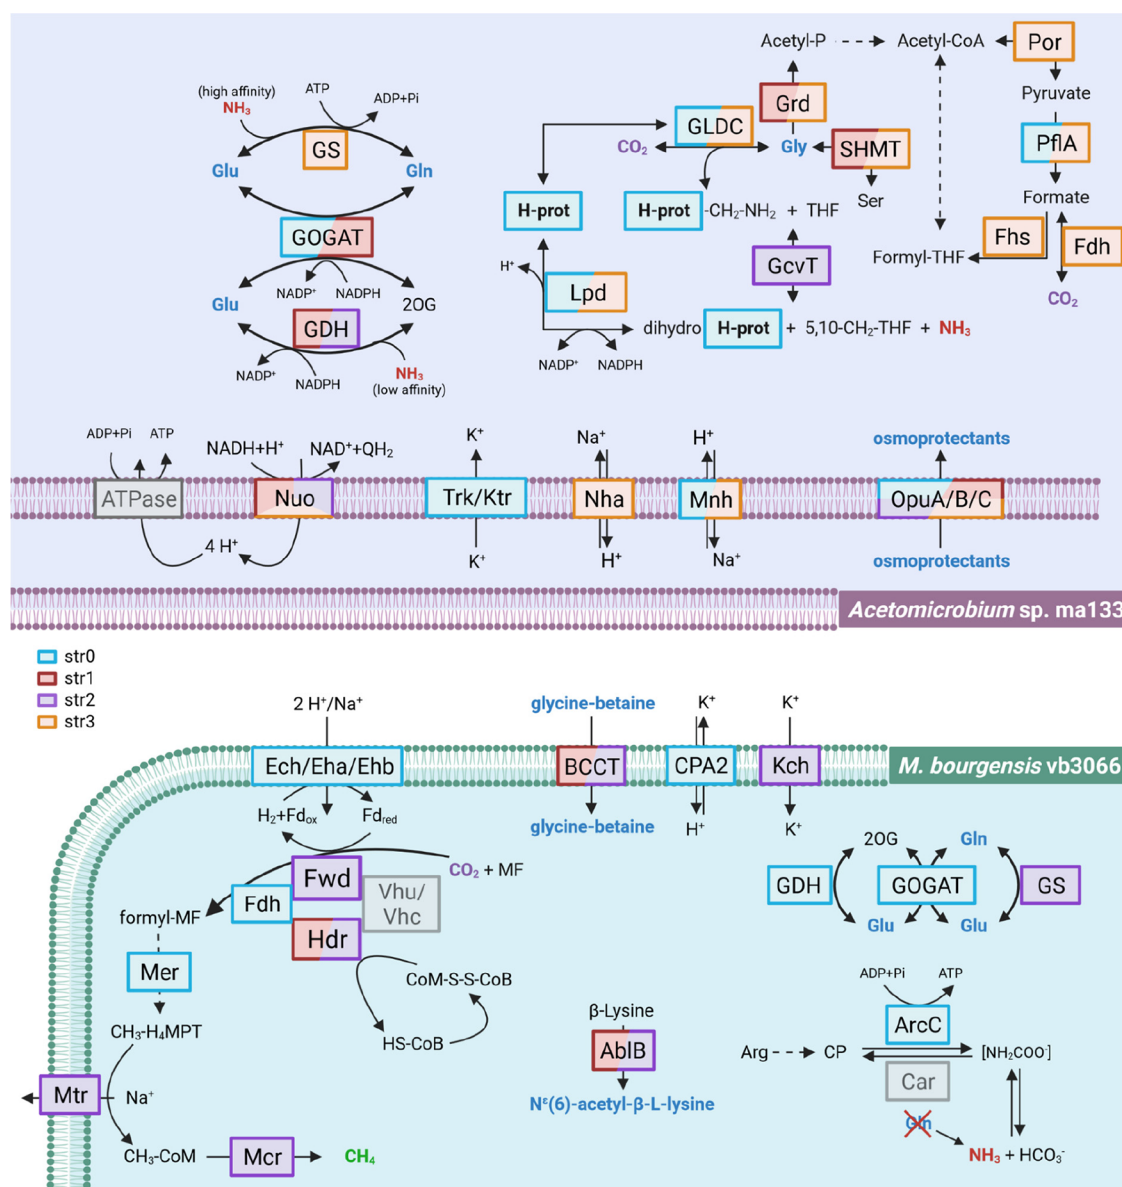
(high affinity)
$NH_3$
ATP
ADP+Pi
GS
Glu
Gln
GOGAT
Glu
$NADP^+$
NADPH
2OG
GDH
$NADP^+$
NADPH
$NH_3$
(low affinity)

Acetyl-P
Acetyl-CoA
Por
Pyruvate
Grd
GLDC
$CO_2$
Gly
SHMT
Ser
PflA
Formate
H-prot
H-prot $-CH_2-NH_2$ + THF
Fhs
Fdh
GcvT
Formyl-THF
$CO_2$
$H^+$
Lpd
dihydro H-prot + 5,10-$CH_2$-THF + $NH_3$
$NADP^+$
NADPH

ADP+Pi
ATP
NADH+$H^+$
$NAD^+$+$QH_2$
$K^+$
$Na^+$
$H^+$
osmoprotectants
ATPase
Nuo
Trk/Ktr
Nha
Mnh
OpuA/B/C
4 $H^+$
$K^+$
$H^+$
$Na^+$
osmoprotectants
Acetomicrobium sp. ma133

str0
str1
str2
str3

2 $H^+$/$Na^+$
glycine-betaine
$K^+$
$K^+$
Ech/Eha/Ehb
BCCT
CPA2
Kch
M. bourgensis vb3066
$H_2$+$Fd_{ox}$
$Fd_{red}$
glycine-betaine
$H^+$
$K^+$
2OG
Gln
Fwd
$CO_2$ + MF
GDH
GOGAT
GS
Fdh
Vhu/ Vhc
formyl-MF
Glu
Glu
Hdr
Mer
CoM-S-S-CoB
β-Lysine
ADP+Pi
ATP
ArcC
$CH_3$-$H_4$MPT
HS-CoB
AblB
Arg
CP
$[NH_2COO^-]$
Car
Mtr
$Na^+$
$N^ε$(6)-acetyl-β-L-lysine
Gln
$CH_3$-CoM
Mcr
$CH_4$
$NH_3$ + $HCO_3^-$